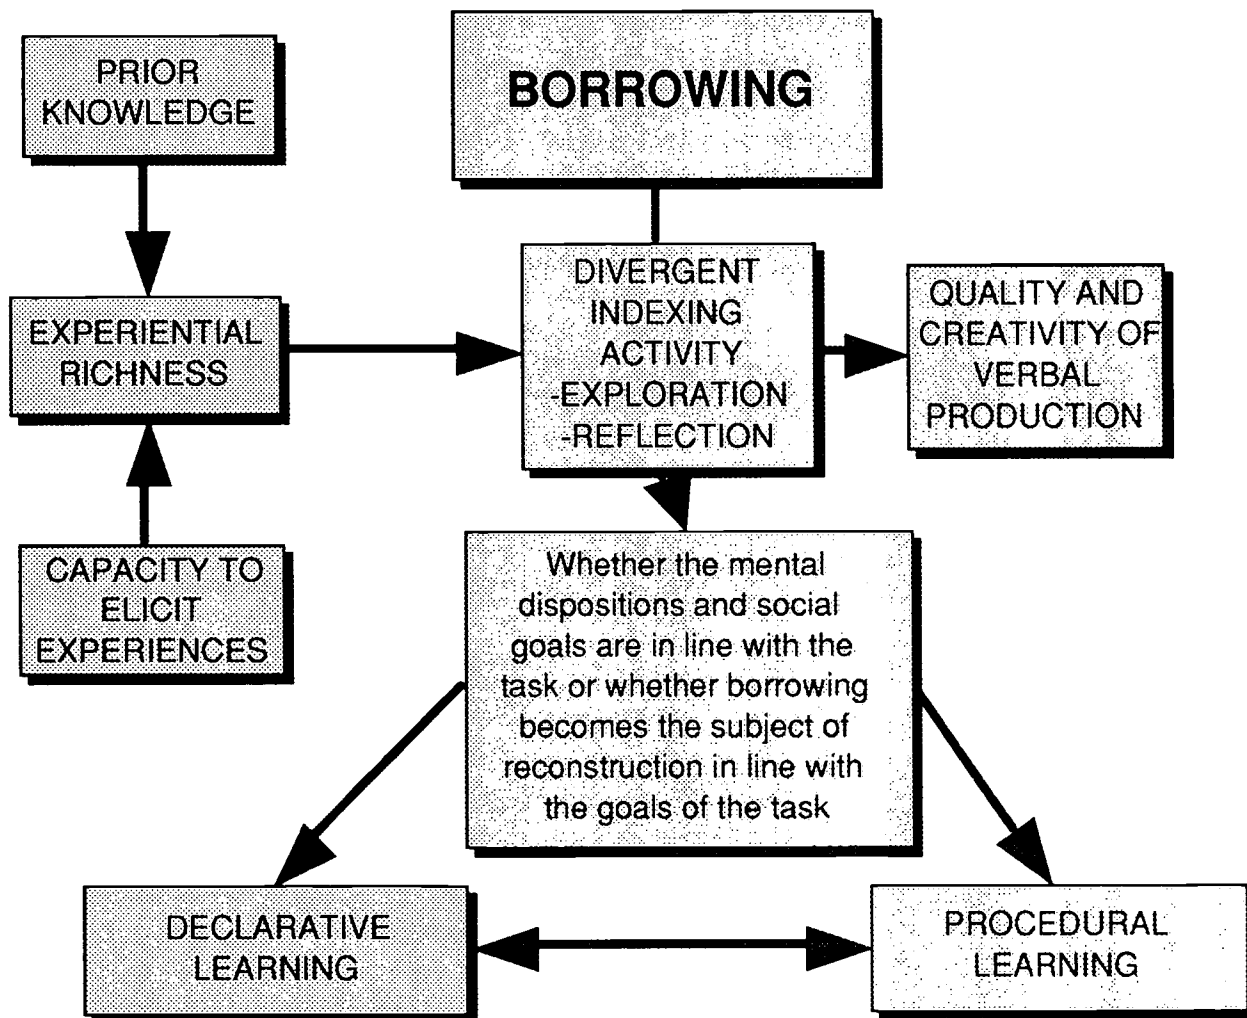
PRIOR KNOWLEDGE

BORROWING

EXPERIENTIAL RICHNESS

DIVERGENT INDEXING ACTIVITY
-EXPLORATION
-REFLECTION

QUALITY AND CREATIVITY OF VERBAL PRODUCTION

CAPACITY TO ELICIT EXPERIENCES

Whether the mental dispositions and social goals are in line with the task or whether borrowing becomes the subject of reconstruction in line with the goals of the task

DECLARATIVE LEARNING

PROCEDURAL LEARNING